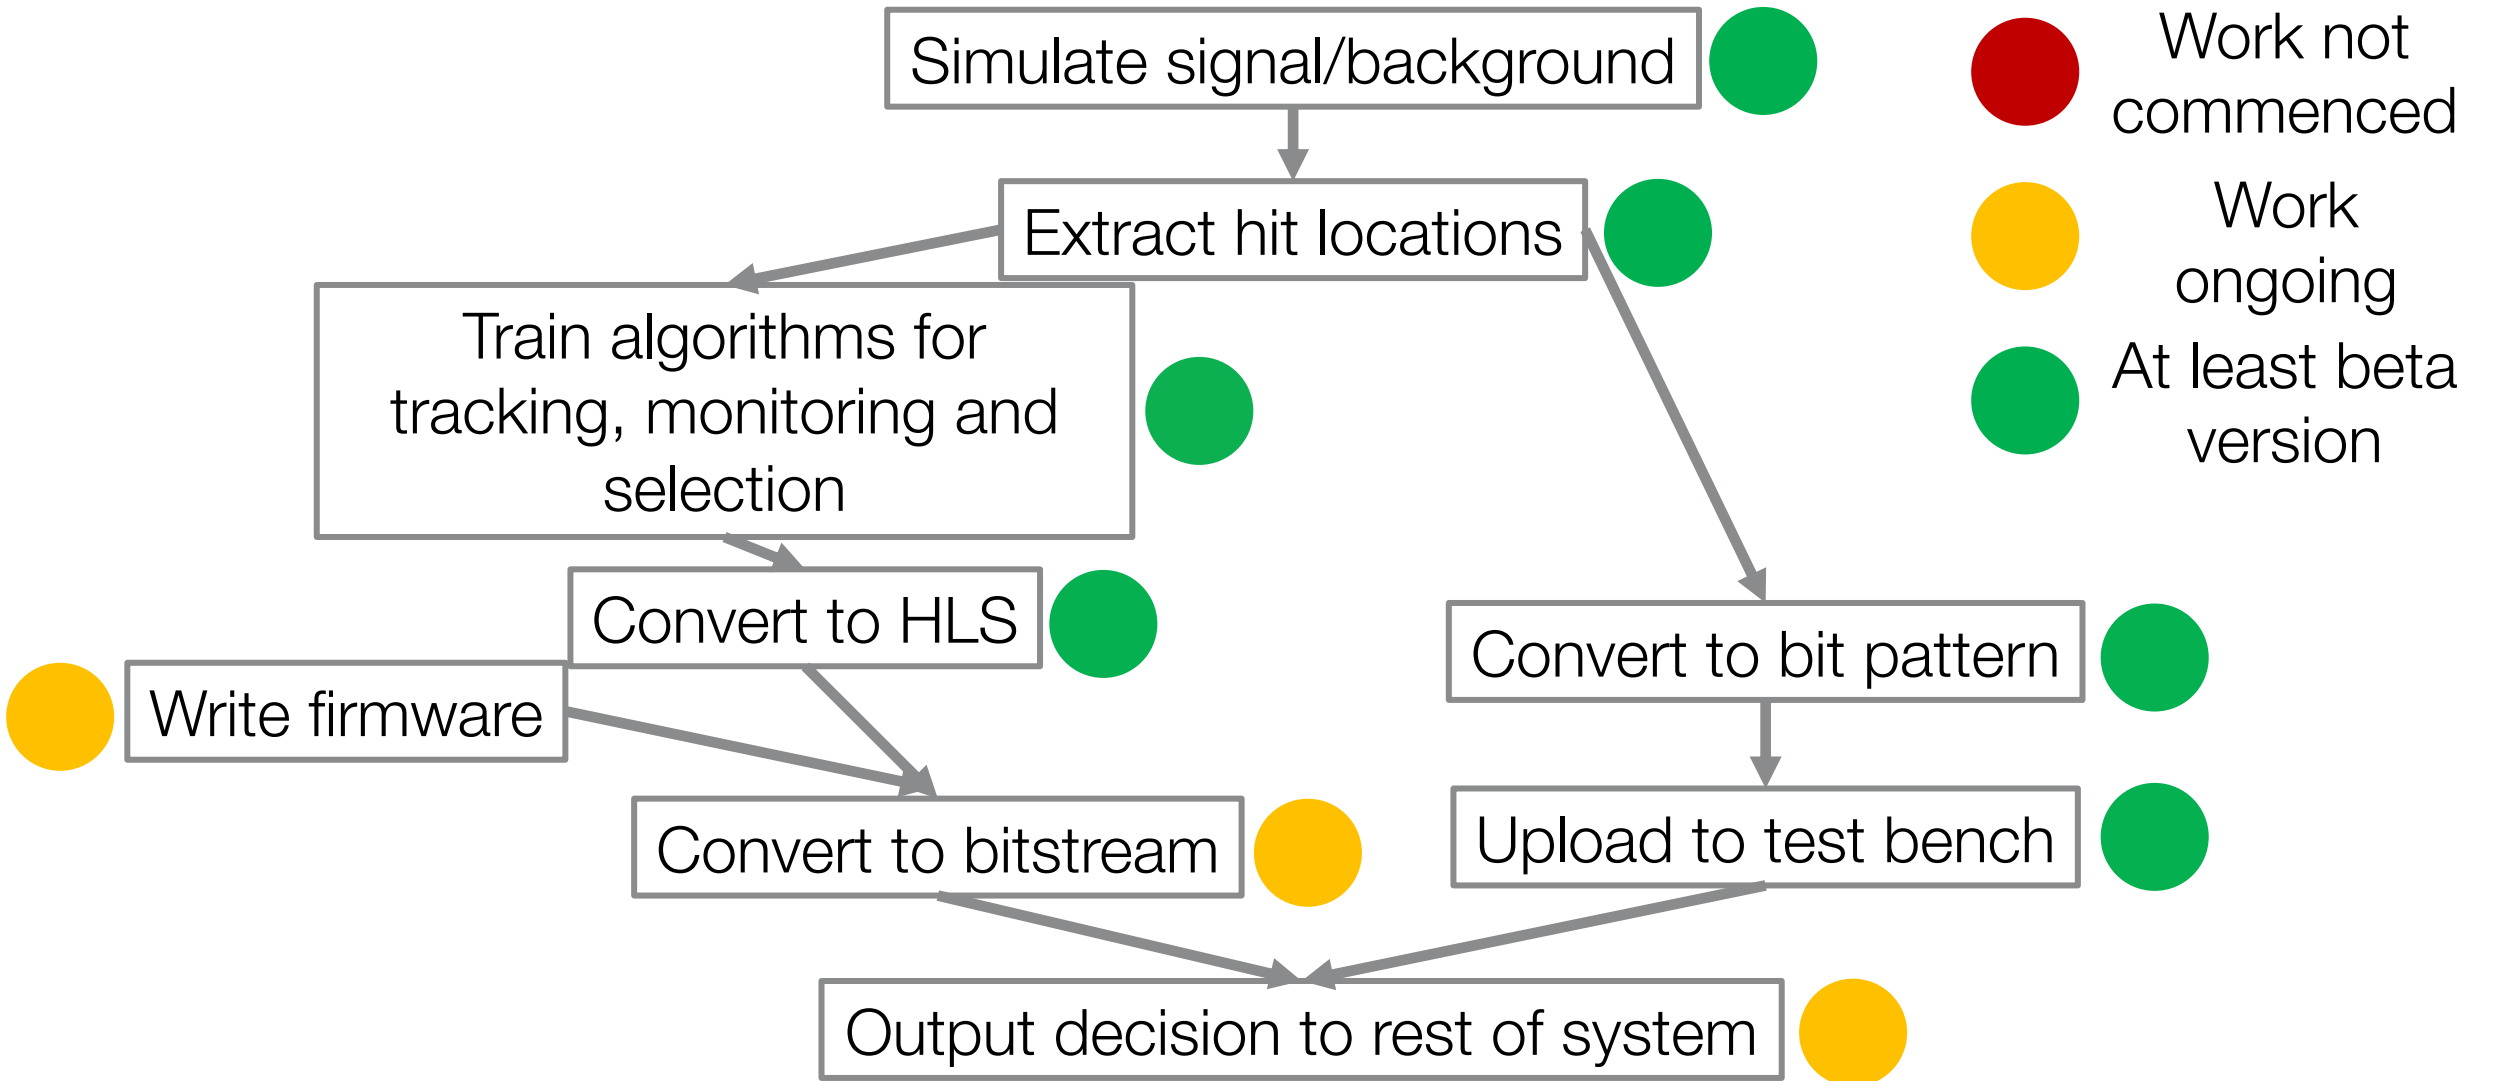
Simulate signal/background

Work not commenced

Work ongoing

At least beta version

Extract hit locations

Train algorithms for tracking, monitoring and selection

Convert to HLS

Write firmware

Convert to bit pattern

Convert to bitstream

Upload to test bench

Output decision to rest of system